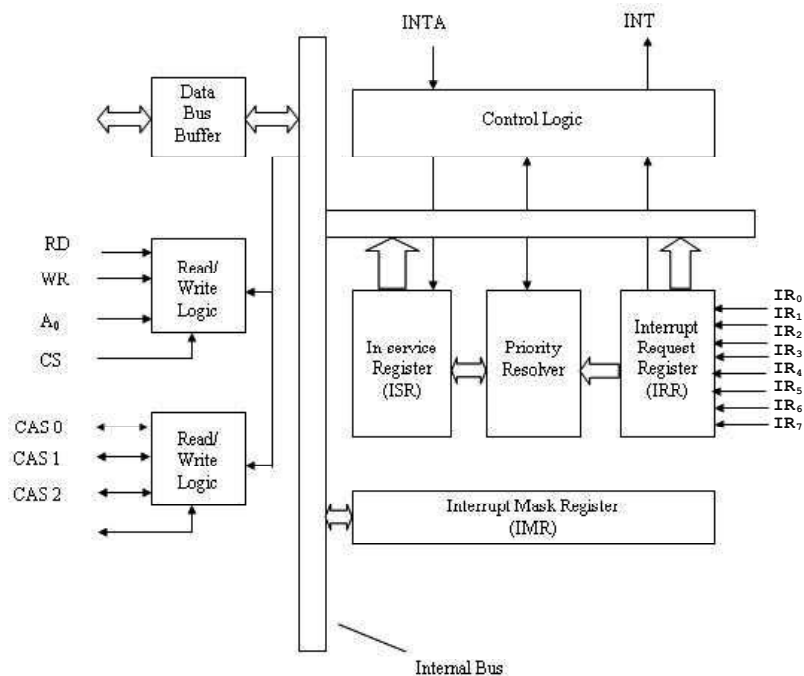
INTA

INT

Data Bus Buffer

Control Logic

RD

WR

$A_0$

CS

Read/ Write Logic

In service Register (ISR)

Priority Resolver

Interrupt Request Register (IRR)

$IR_0$
$IR_1$
$IR_2$
$IR_3$
$IR_4$
$IR_5$
$IR_6$
$IR_7$

CAS 0

CAS 1

CAS 2

Read/ Write Logic

Interrupt Mask Register (IMR)

Internal Bus